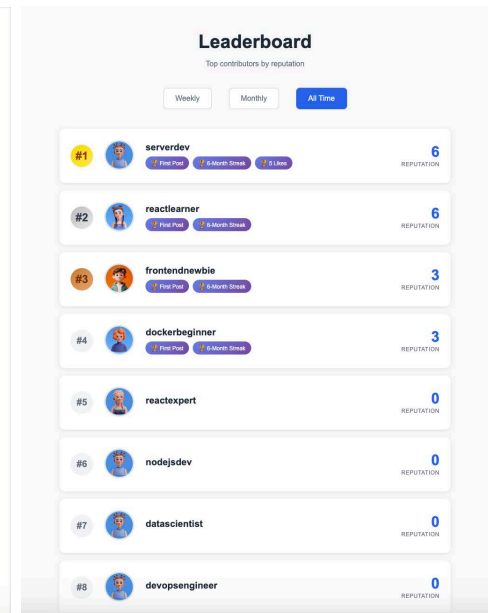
Leaderboard

Top contributors by reputation

Weekly Monthly All Time

#1 serverdev
First Post 6-Month Streak 5 Likes
6
REPUTATION

#2 reactlearner
First Post 6-Month Streak
6
REPUTATION

#3 frontendnewbie
First Post 6-Month Streak
3
REPUTATION

#4 dockerbeginner
First Post 6-Month Streak
3
REPUTATION

#5 reactexpert
0
REPUTATION

#6 nodejsdev
0
REPUTATION

#7 datascientist
0
REPUTATION

#8 devopsengineer
0
REPUTATION